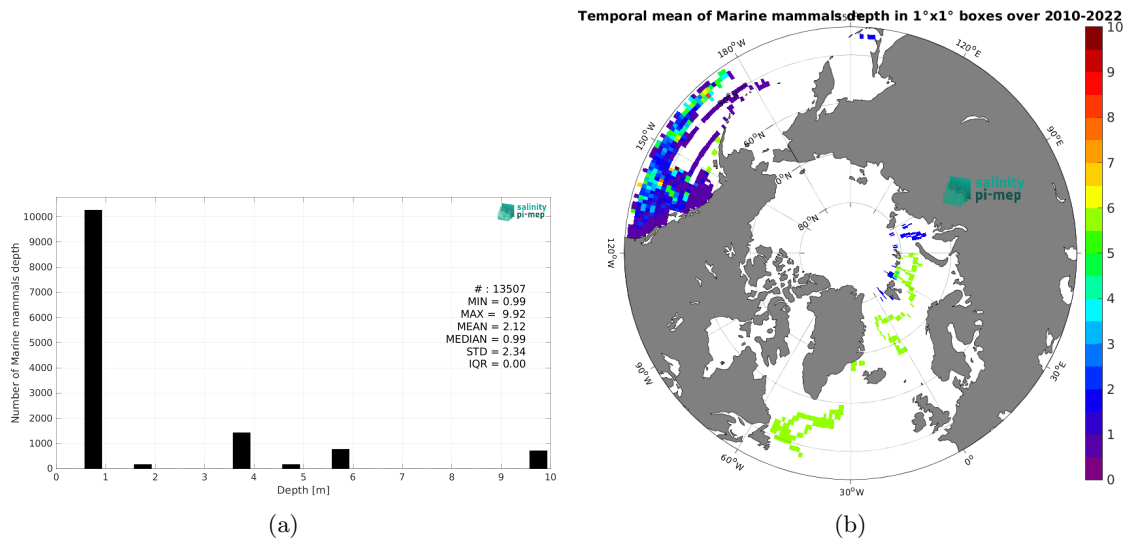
salinity pi-mep

Number of Marine mammals depth

10000
9000
8000
7000
6000
5000
4000
3000
2000
1000
0

0 1 2 3 4 5 6 7 8 9 10

Depth [m]

# : 13507
MIN = 0.99
MAX = 9.92
MEAN = 2.12
MEDIAN = 0.99
STD = 2.34
IQR = 0.00

(a)

Temporal mean of Marine mammals depth in 1°x1° boxes over 2010-2022

150°E
120°E
90°E
60°E
30°E
0°
30°W
60°W
90°W
120°W
150°W
180°W
60°N
70°N
80°N

salinity pi-mep

10
9
8
7
6
5
4
3
2
1
0

(b)